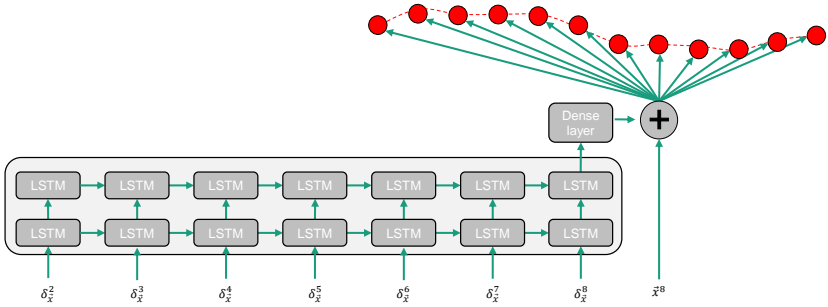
Dense layer

+

LSTM LSTM LSTM LSTM LSTM LSTM LSTM

LSTM LSTM LSTM LSTM LSTM LSTM LSTM

$\delta_{\tilde{x}}^{2}$ $\delta_{\tilde{x}}^{3}$ $\delta_{\tilde{x}}^{4}$ $\delta_{\tilde{x}}^{5}$ $\delta_{\tilde{x}}^{6}$ $\delta_{\tilde{x}}^{7}$ $\delta_{\tilde{x}}^{8}$ $\vec{x}^{8}$